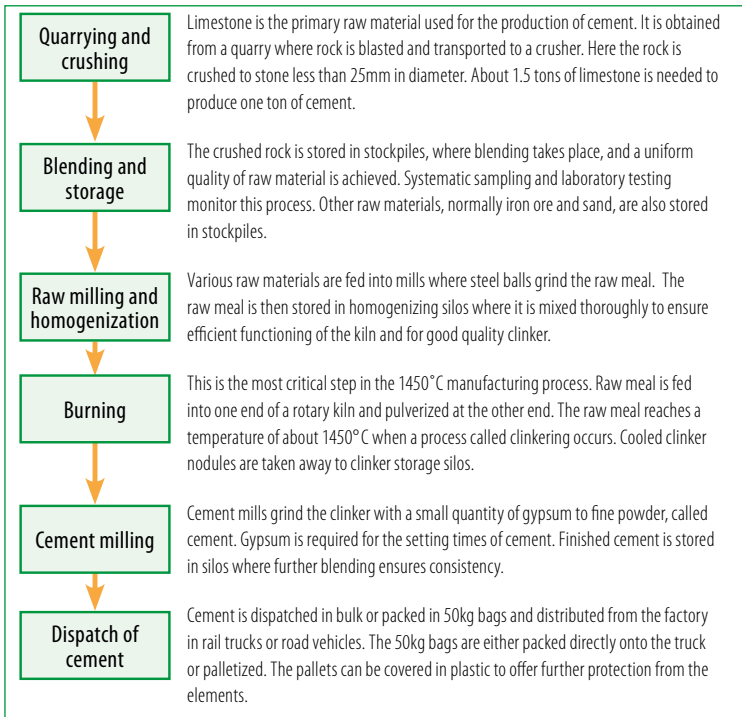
Quarrying and crushing

Limestone is the primary raw material used for the production of cement. It is obtained from a quarry where rock is blasted and transported to a crusher. Here the rock is crushed to stone less than 25mm in diameter. About 1.5 tons of limestone is needed to produce one ton of cement.

Blending and storage

The crushed rock is stored in stockpiles, where blending takes place, and a uniform quality of raw material is achieved. Systematic sampling and laboratory testing monitor this process. Other raw materials, normally iron ore and sand, are also stored in stockpiles.

Raw milling and homogenization

Various raw materials are fed into mills where steel balls grind the raw meal. The raw meal is then stored in homogenizing silos where it is mixed thoroughly to ensure efficient functioning of the kiln and for good quality clinker.

Burning

This is the most critical step in the 1450°C manufacturing process. Raw meal is fed into one end of a rotary kiln and pulverized at the other end. The raw meal reaches a temperature of about 1450°C when a process called clinkering occurs. Cooled clinker nodules are taken away to clinker storage silos.

Cement milling

Cement mills grind the clinker with a small quantity of gypsum to fine powder, called cement. Gypsum is required for the setting times of cement. Finished cement is stored in silos where further blending ensures consistency.

Dispatch of cement

Cement is dispatched in bulk or packed in 50kg bags and distributed from the factory in rail trucks or road vehicles. The 50kg bags are either packed directly onto the truck or palletized. The pallets can be covered in plastic to offer further protection from the elements.